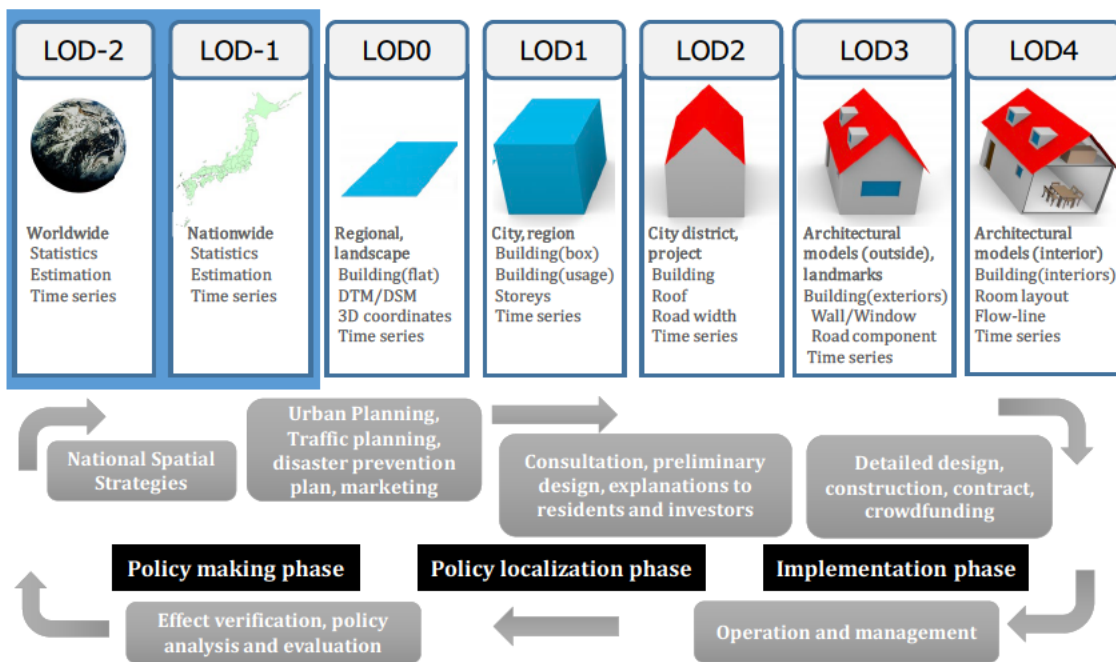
LOD-2

Worldwide
Statistics
Estimation
Time series

LOD-1

Nationwide
Statistics
Estimation
Time series

LOD0

Regional, landscape
Building(flat)
DTM/DSM
3D coordinates
Time series

LOD1

City, region
Building(box)
Building(usage)
Storeys
Time series

LOD2

City district, project
Building
Roof
Road width
Time series

LOD3

Architectural models (outside), landmarks
Building(exteriors)
Wall/Window
Road component
Time series

LOD4

Architectural models (interior)
Building(interiors)
Room layout
Flow-line
Time series

National Spatial Strategies

Urban Planning, Traffic planning, disaster prevention plan, marketing

Consultation, preliminary design, explanations to residents and investors

Detailed design, construction, contract, crowdfunding

Policy making phase

Policy localization phase

Implementation phase

Effect verification, policy analysis and evaluation

Operation and management